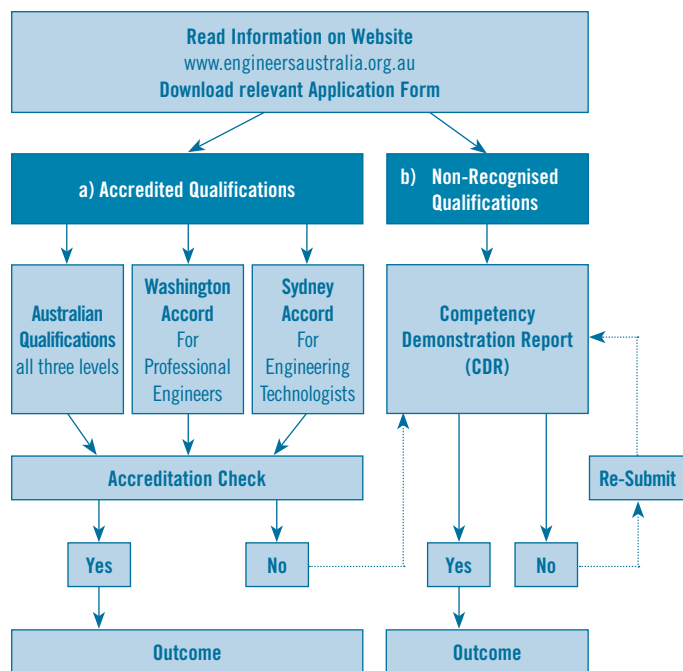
Read Information on Website
www.engineersaustralia.org.au
Download relevant Application Form

a) Accredited Qualifications

b) Non-Recognised Qualifications

Australian Qualifications all three levels

Washington Accord For Professional Engineers

Sydney Accord For Engineering Technologists

Competency Demonstration Report (CDR)

Accreditation Check

Re-Submit

Yes

No

Yes

No

Outcome

Outcome